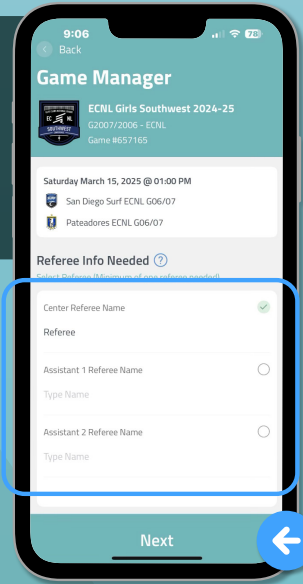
9:06

78

Back

Game Manager

ECNL Girls Southwest 2024-25

G2007/2006 - ECNL

Game #657165

Saturday March 15, 2025 @ 01:00 PM

San Diego Surf ECNL G06/07

Pateadores ECNL G06/07

Referee Info Needed ?

Select Referee (Minimum of one referee needed)

Center Referee Name

Referee

Assistant 1 Referee Name

Type Name

Assistant 2 Referee Name

Type Name

Next